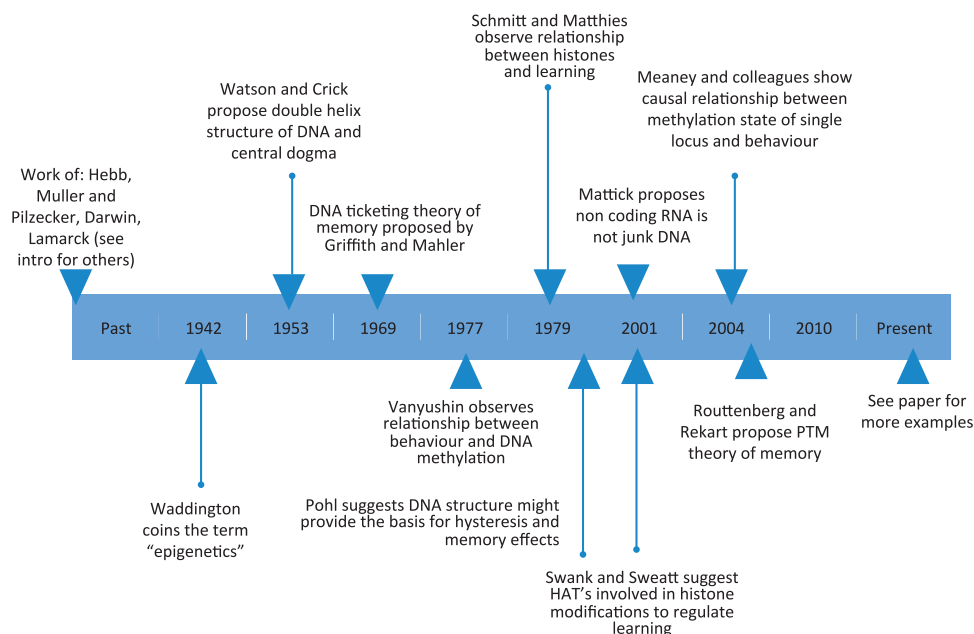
Schmitt and Matthies observe relationship between histones and learning

Watson and Crick propose double helix structure of DNA and central dogma

Meaney and colleagues show causal relationship between methylation state of single locus and behaviour

Work of: Hebb, Muller and Pilzecker, Darwin, Lamarck (see intro for others)

DNA ticketing theory of memory proposed by Griffith and Mahler

Mattick proposes non coding RNA is not junk DNA

| Past | 1942 | 1953 | 1969 | 1977 | 1979 | 2001 | 2004 | 2010 | Present |
|---|---|---|---|---|---|---|---|---|---|

Vanyushin observes relationship between behaviour and DNA methylation

Routtenberg and Rekart propose PTM theory of memory

See paper for more examples

Waddington coins the term "epigenetics"

Pohl suggests DNA structure might provide the basis for hysteresis and memory effects

Swank and Sweatt suggest HAT's involved in histone modifications to regulate learning